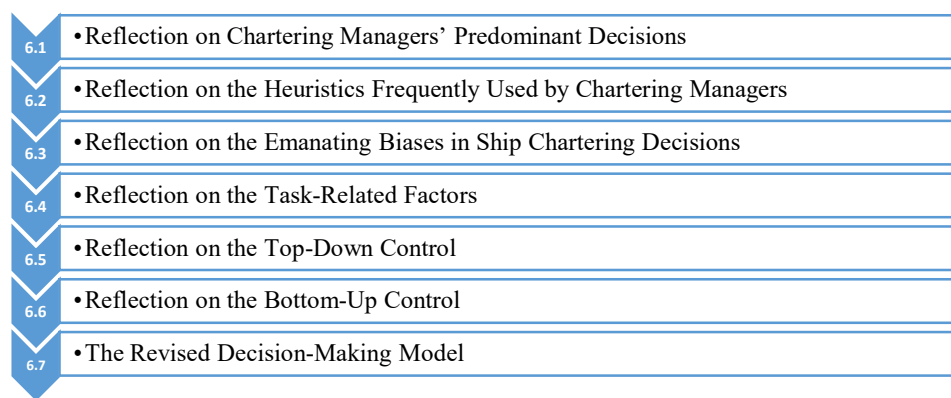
6.1 • Reflection on Chartering Managers' Predominant Decisions

6.2 • Reflection on the Heuristics Frequently Used by Chartering Managers

6.3 • Reflection on the Emanating Biases in Ship Chartering Decisions

6.4 • Reflection on the Task-Related Factors

6.5 • Reflection on the Top-Down Control

6.6 • Reflection on the Bottom-Up Control

6.7 • The Revised Decision-Making Model